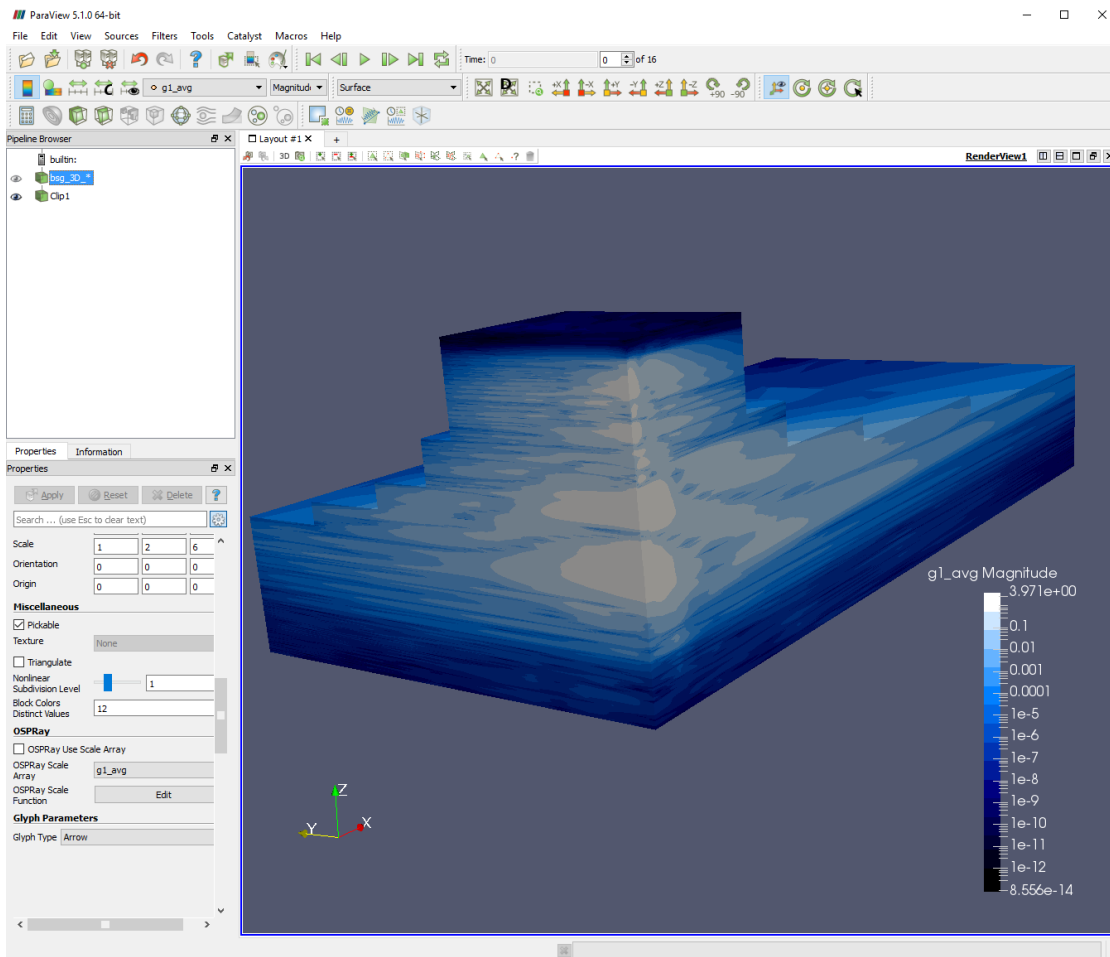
ParaView 5.1.0 64-bit

File Edit View Sources Filters Tools Catalyst Macros Help

Time: 0 0 of 16

g1_avg Magnitude Surface

+90 -90

Pipeline Browser

builtin:
bsg_3D_*
Clip1

Properties Information

Properties

Apply Reset Delete ?

Search ... (use Esc to clear text)

Scale 1 2 6
Orientation 0 0 0
Origin 0 0 0

Miscellaneous

Pickable
Texture None
Triangulate
Nonlinear Subdivision Level 1
Block Colors Distinct Values 12

OSPRay

OSPRay Use Scale Array
OSPRay Scale Array g1_avg
OSPRay Scale Function Edit

Glyph Parameters

Glyph Type Arrow

Layout #1 +

3D

RenderView1

g1_avg Magnitude
3.971e+00
0.1
0.01
0.001
0.0001
1e-5
1e-6
1e-7
1e-8
1e-9
1e-10
1e-11
1e-12
8.556e-14

Z
Y
X